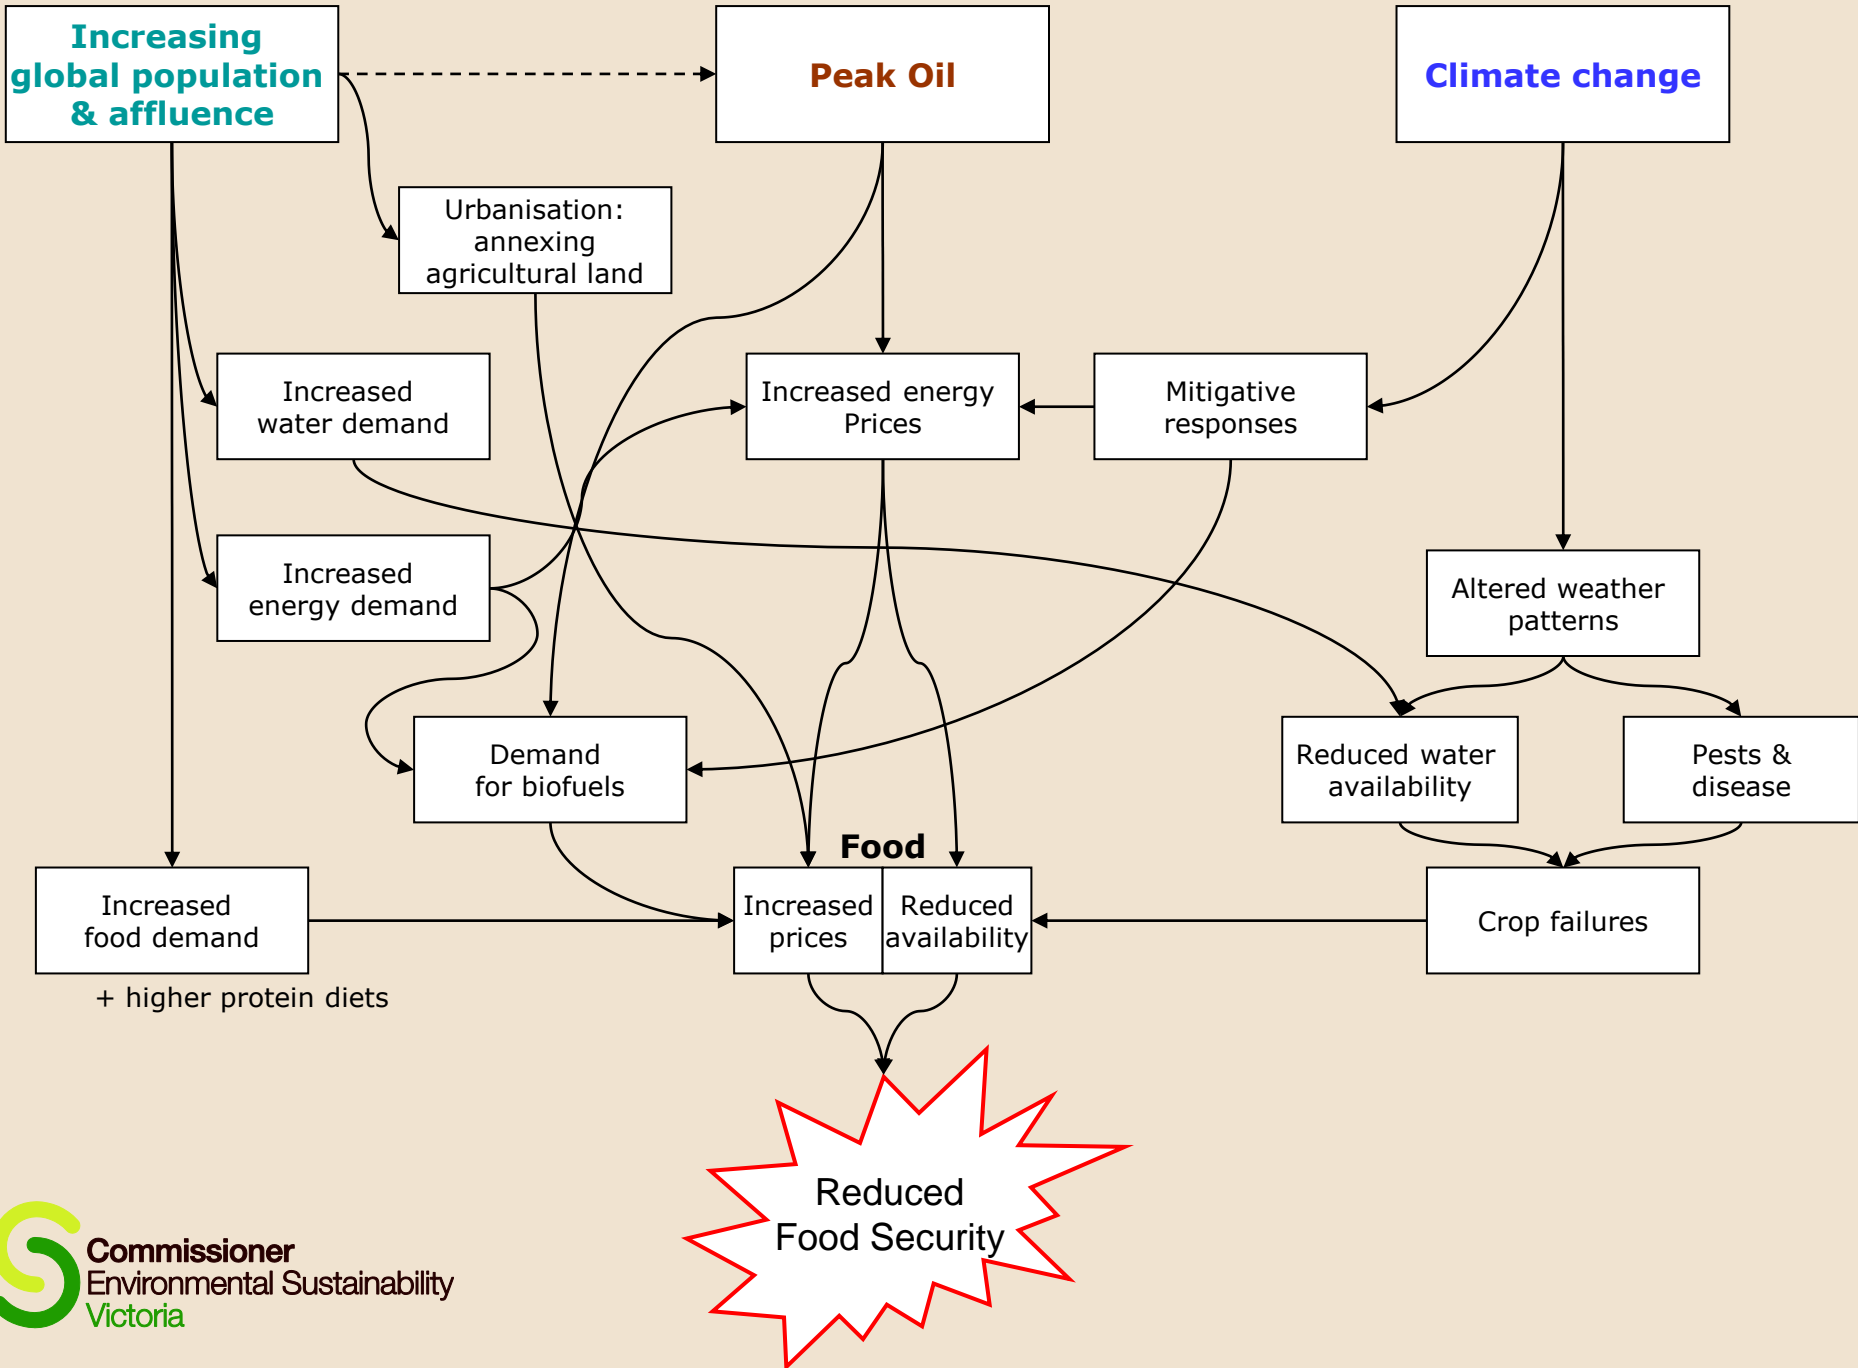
Increasing global population & affluence

Peak Oil

Climate change

Urbanisation: annexing agricultural land

Increased water demand

Increased energy Prices

Mitigative responses

Increased energy demand

Altered weather patterns

Demand for biofuels

Reduced water availability

Pests & disease

Food

Increased food demand

Increased prices

Reduced availability

Crop failures

+ higher protein diets

Reduced Food Security

Commissioner
Environmental Sustainability
Victoria